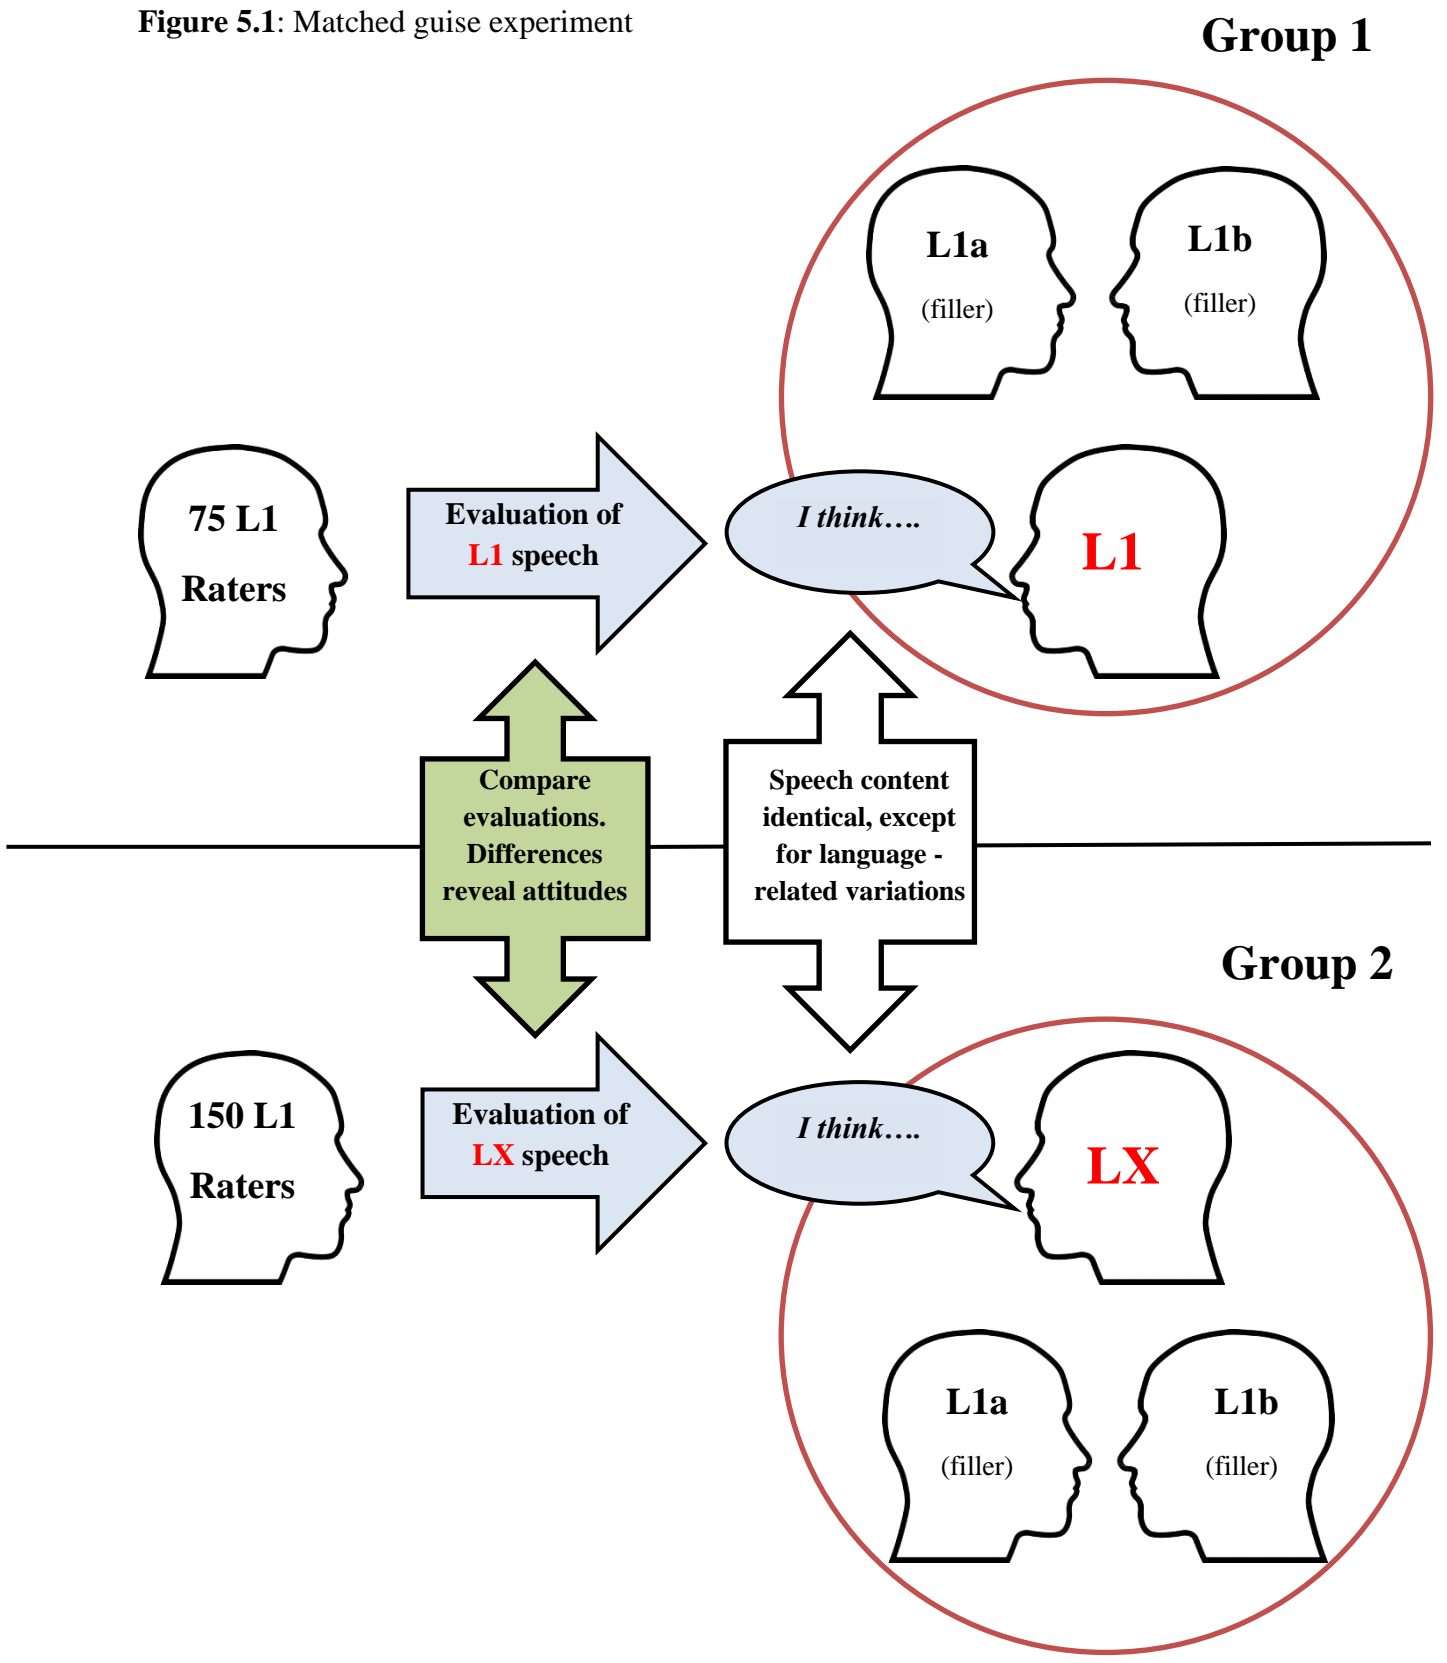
**Figure 5.1**: Matched guise experiment

Group 1

L1a
(filler)

L1b
(filler)

75 L1
Raters

Evaluation of L1 speech

*I think….*

L1

Compare evaluations. Differences reveal attitudes

Speech content identical, except for language - related variations

Group 2

150 L1
Raters

Evaluation of LX speech

*I think….*

LX

L1a
(filler)

L1b
(filler)